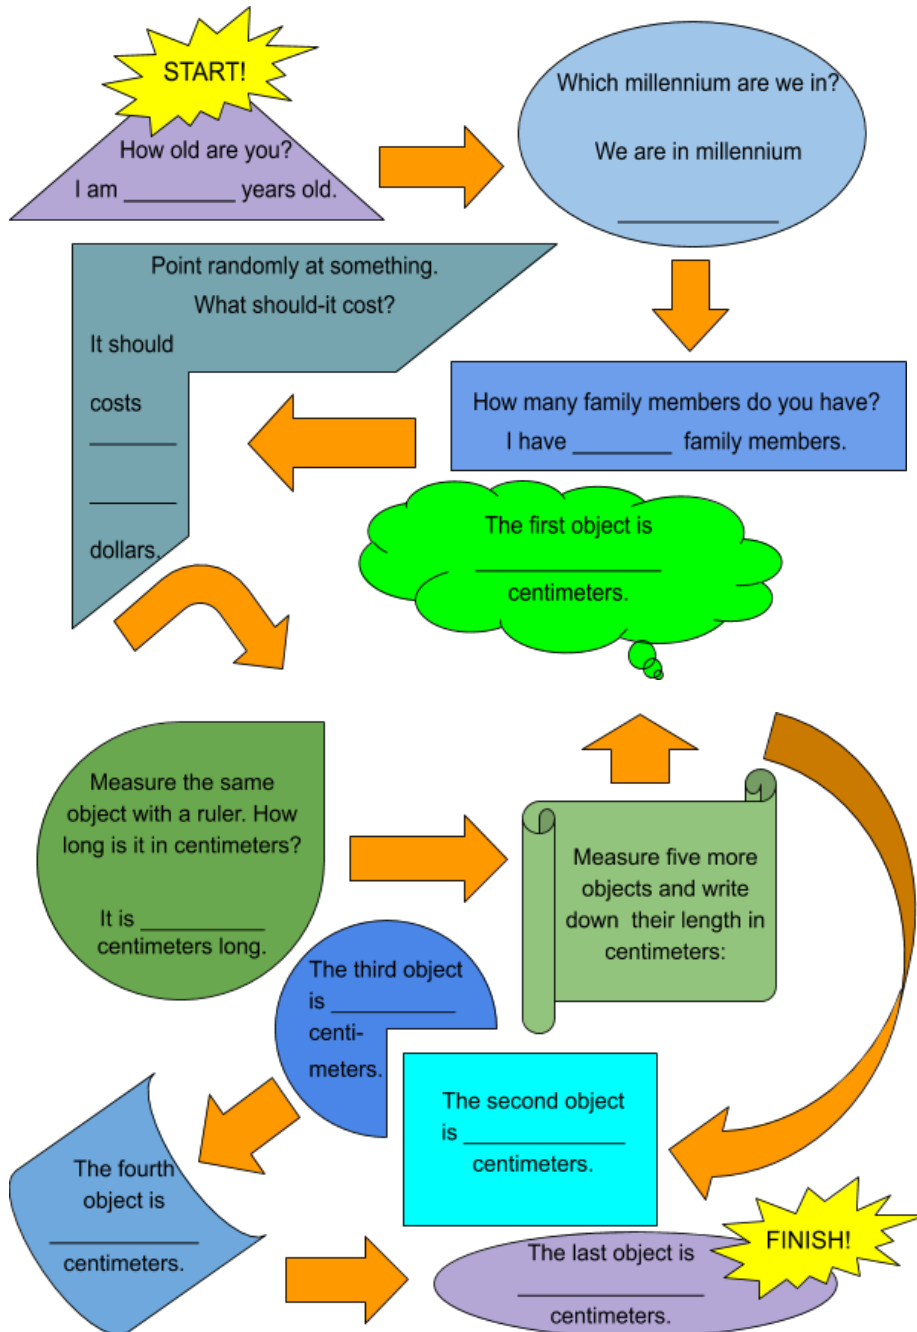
START!

How old are you?
I am _________ years old.

Which millennium are we in?

We are in millennium

_____________

Point randomly at something.
What should-it cost?
It should
costs
_______
_______
dollars.

How many family members do you have?
I have ________ family members.

The first object is
______________
centimeters.

Measure the same object with a ruler. How long is it in centimeters?

It is __________ centimeters long.

Measure five more objects and write down their length in centimeters:

The third object is __________ centimeters.

The second object is _____________ centimeters.

The fourth object is
____________
centimeters.

The last object is
______________
centimeters.

FINISH!